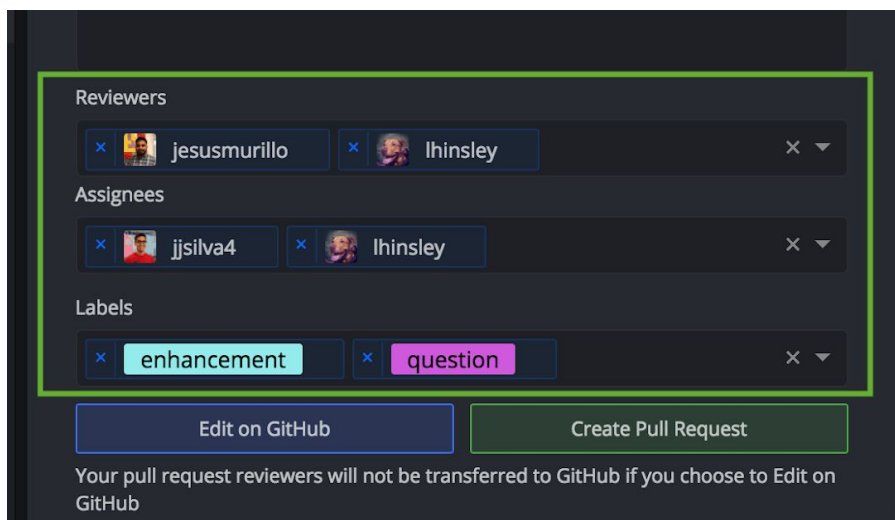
Reviewers

× jesusmurillo × lhinsley ×

Assignees

× jjsilva4 × lhinsley ×

Labels

× enhancement × question ×

Edit on GitHub

Create Pull Request

Your pull request reviewers will not be transferred to GitHub if you choose to Edit on GitHub